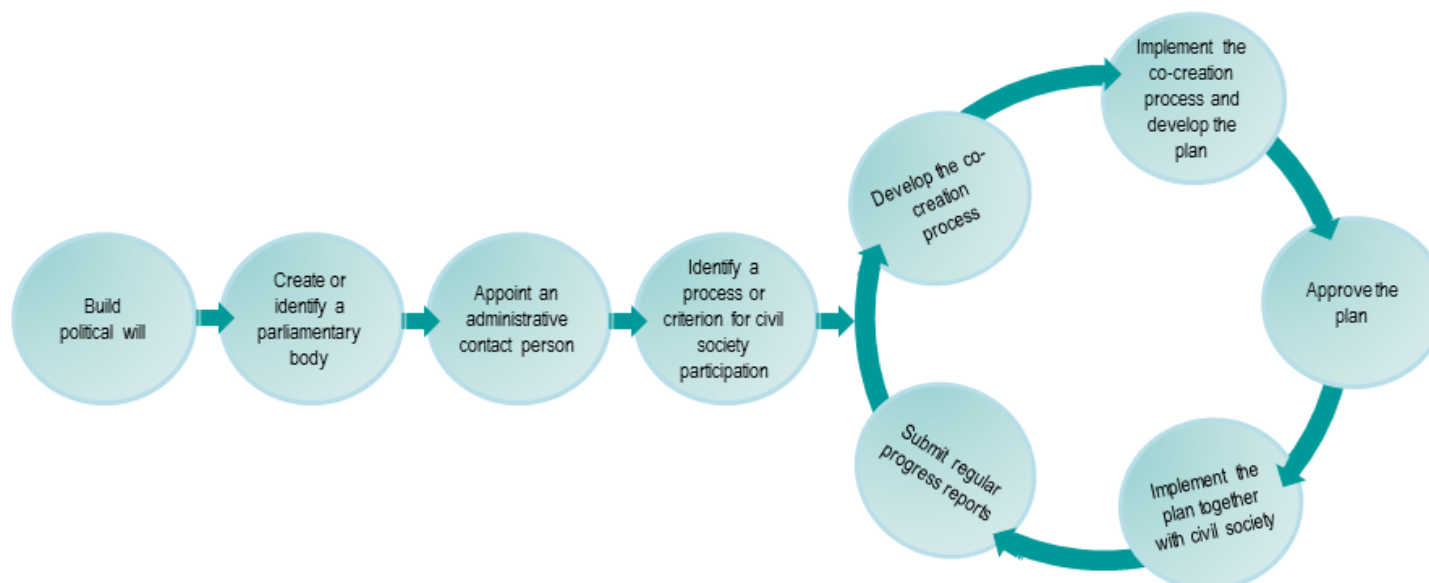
Build political will

Create or identify a parliamentary body

Appoint an administrative contact person

Identify a process or criterion for civil society participation

Develop the co-creation process

Implement the co-creation process and develop the plan

Approve the plan

Implement the plan together with civil society

Submit regular progress reports